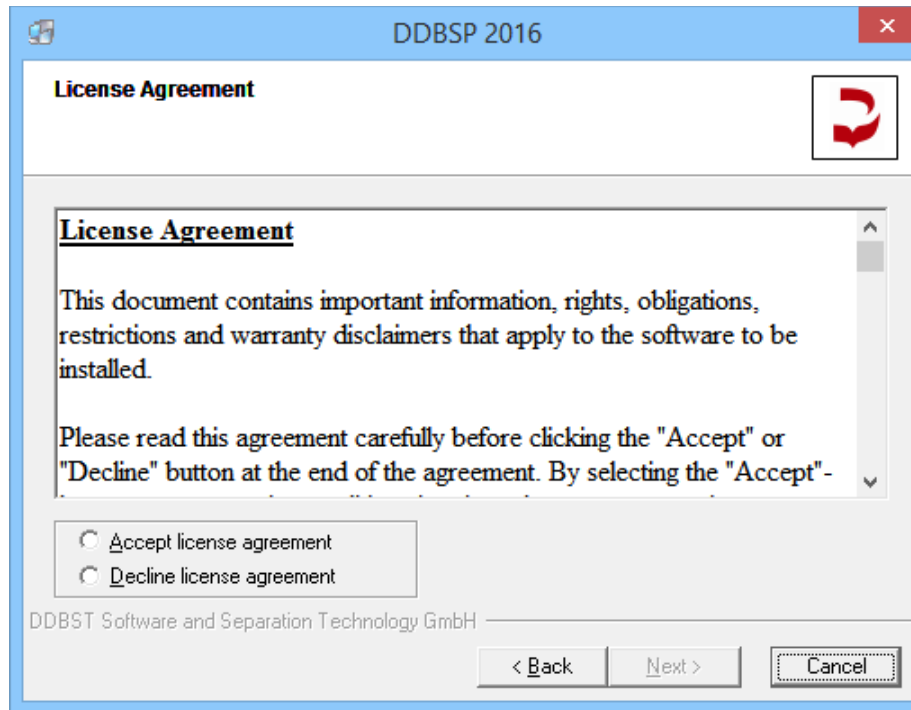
DDBSP 2016

License Agreement

License Agreement

This document contains important information, rights, obligations, restrictions and warranty disclaimers that apply to the software to be installed.

Please read this agreement carefully before clicking the "Accept" or "Decline" button at the end of the agreement. By selecting the "Accept"- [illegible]

Accept license agreement
Decline license agreement

DDBST Software and Separation Technology GmbH

< Back
Next >
Cancel